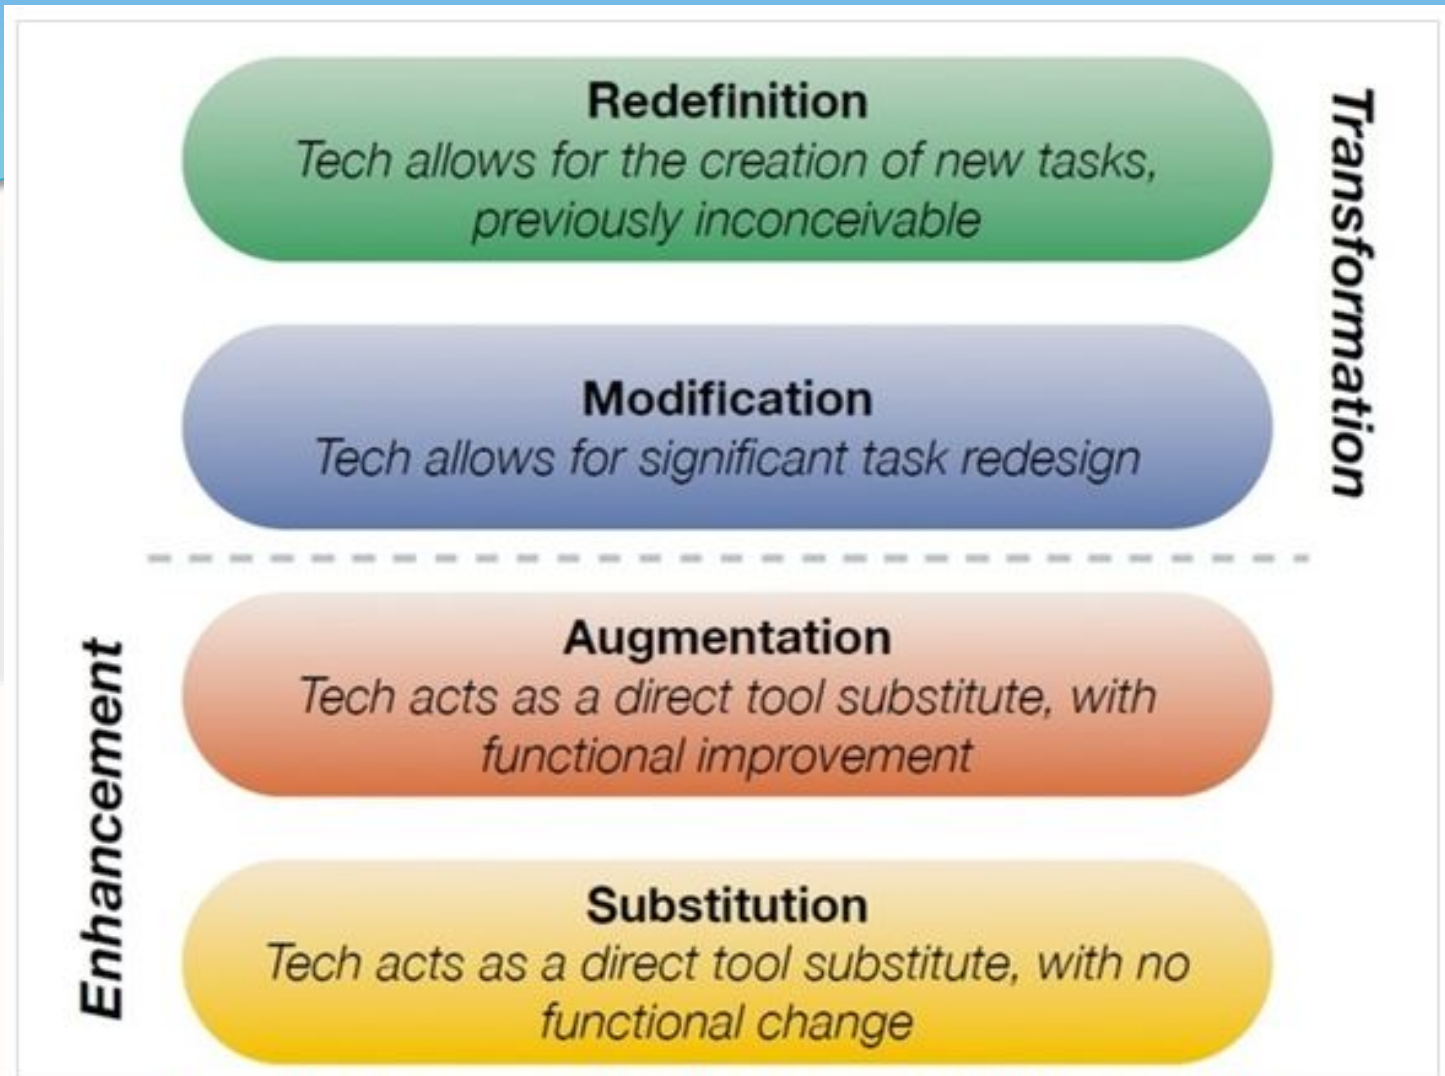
Redefinition
Tech allows for the creation of new tasks, previously inconceivable

Modification
Tech allows for significant task redesign

Transformation

Augmentation
Tech acts as a direct tool substitute, with functional improvement

Substitution
Tech acts as a direct tool substitute, with no functional change

Enhancement